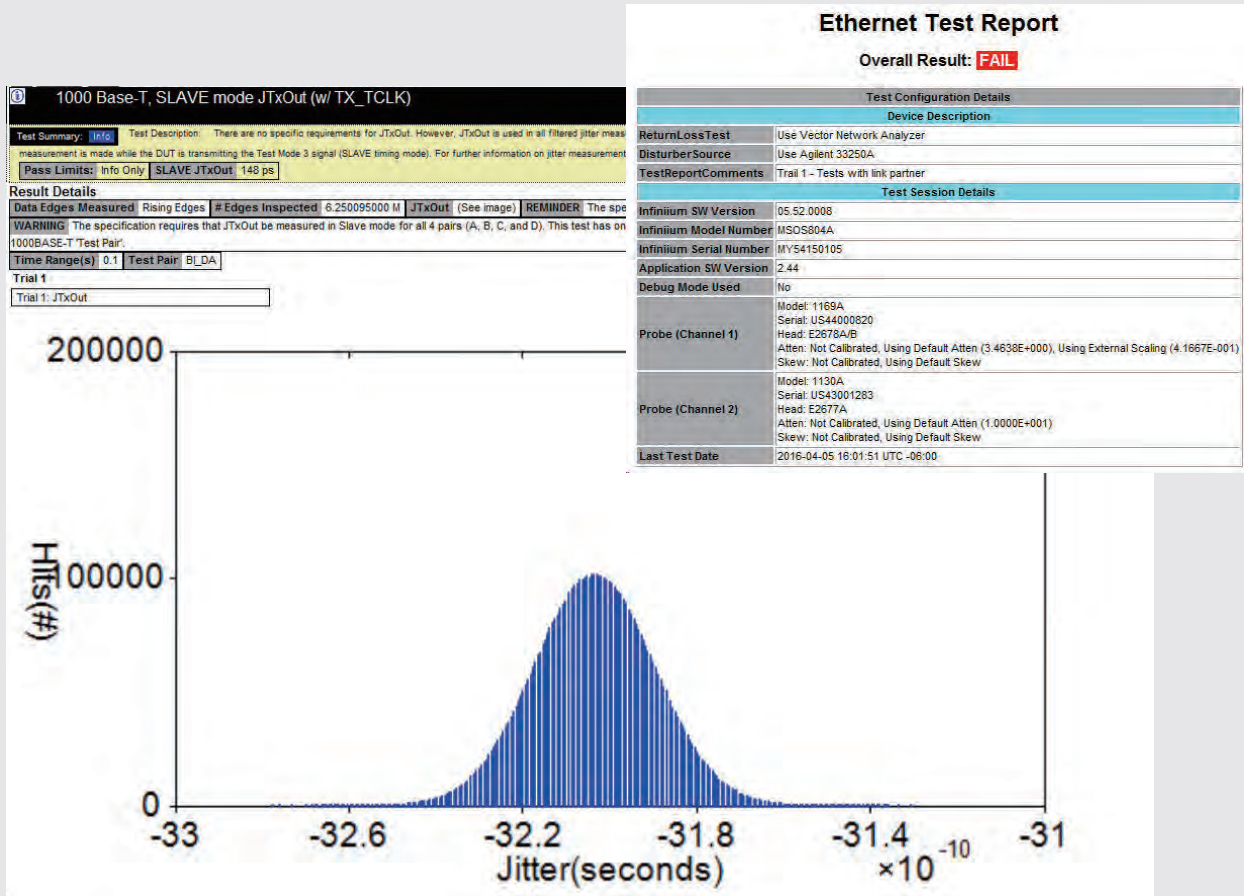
1000 Base-T, SLAVE mode JTxOut (w/ TX_TCLK)

Test Summary: Info Test Description: There are no specific requirements for JTxOut. However, JTxOut is used in all filtered jitter meas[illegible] measurement is made while the DUT is transmitting the Test Mode 3 signal (SLAVE timing mode). For further information on jitter measurement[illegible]

| Pass Limits: | Info Only | SLAVE JTxOut | 148 ps |
|---|---|---|---|

Result Details

| Data Edges Measured | Rising Edges | # Edges Inspected | 6.250095000 M | JTxOut | (See image) | REMINDER | The spe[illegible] |
|---|---|---|---|---|---|---|---|

WARNING The specification requires that JTxOut be measured in Slave mode for all 4 pairs (A, B, C, and D). This test has on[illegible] 1000BASE-T 'Test Pair'.

| Time Range(s) | 0.1 | Test Pair | BI_DA |
|---|---|---|---|

Trial 1

Trial 1: JTxOut

200000

Hits(#)

100000

0

-33 -32.6 -32.2 -31.8 -31.4 -31

Jitter(seconds) $\times10^{-10}$

Ethernet Test Report

Overall Result: FAIL

| Test Configuration Details | |
|---|---|
| Device Description | |
| ReturnLossTest | Use Vector Network Analyzer |
| DisturberSource | Use Agilent 33250A |
| TestReportComments | Trail 1 - Tests with link partner |
| Test Session Details | |
| Infiniium SW Version | 05.52.0008 |
| Infiniium Model Number | MSOS804A |
| Infiniium Serial Number | MY54150105 |
| Application SW Version | 2.44 |
| Debug Mode Used | No |
| Probe (Channel 1) | Model: 1169A Serial: US44000820 Head: E2678A/B Atten: Not Calibrated, Using Default Atten (3.4638E+000), Using External Scaling (4.1667E-001) Skew: Not Calibrated, Using Default Skew |
| Probe (Channel 2) | Model: 1130A Serial: US43001283 Head: E2677A Atten: Not Calibrated, Using Default Atten (1.0000E+001) Skew: Not Calibrated, Using Default Skew |
| Last Test Date | 2016-04-05 16:01:51 UTC -06:00 |